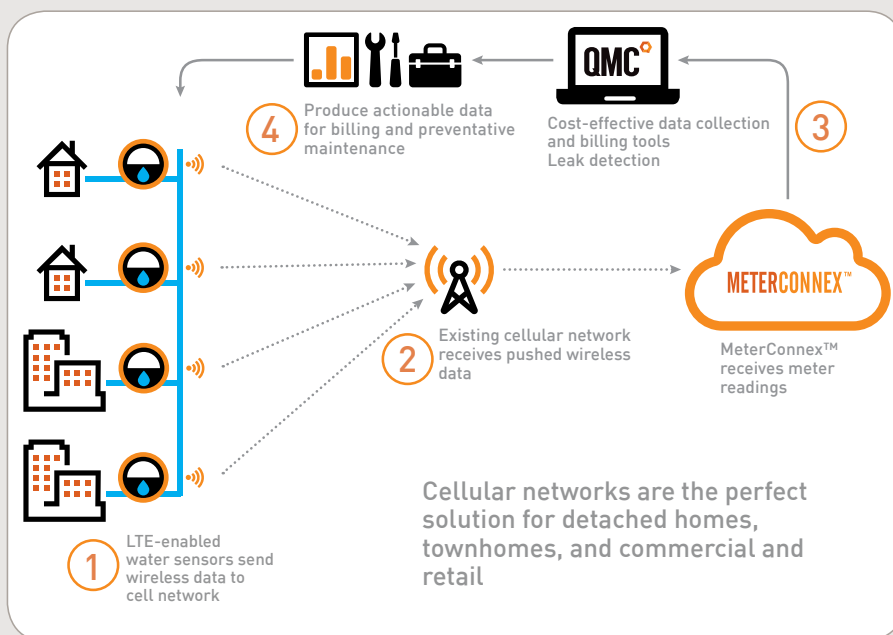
QMC

4 Produce actionable data for billing and preventative maintenance

Cost-effective data collection and billing tools
Leak detection

3

METERCONNEX™

2 Existing cellular network receives pushed wireless data

MeterConnex™ receives meter readings

Cellular networks are the perfect solution for detached homes, townhomes, and commercial and retail

1 LTE-enabled water sensors send wireless data to cell network